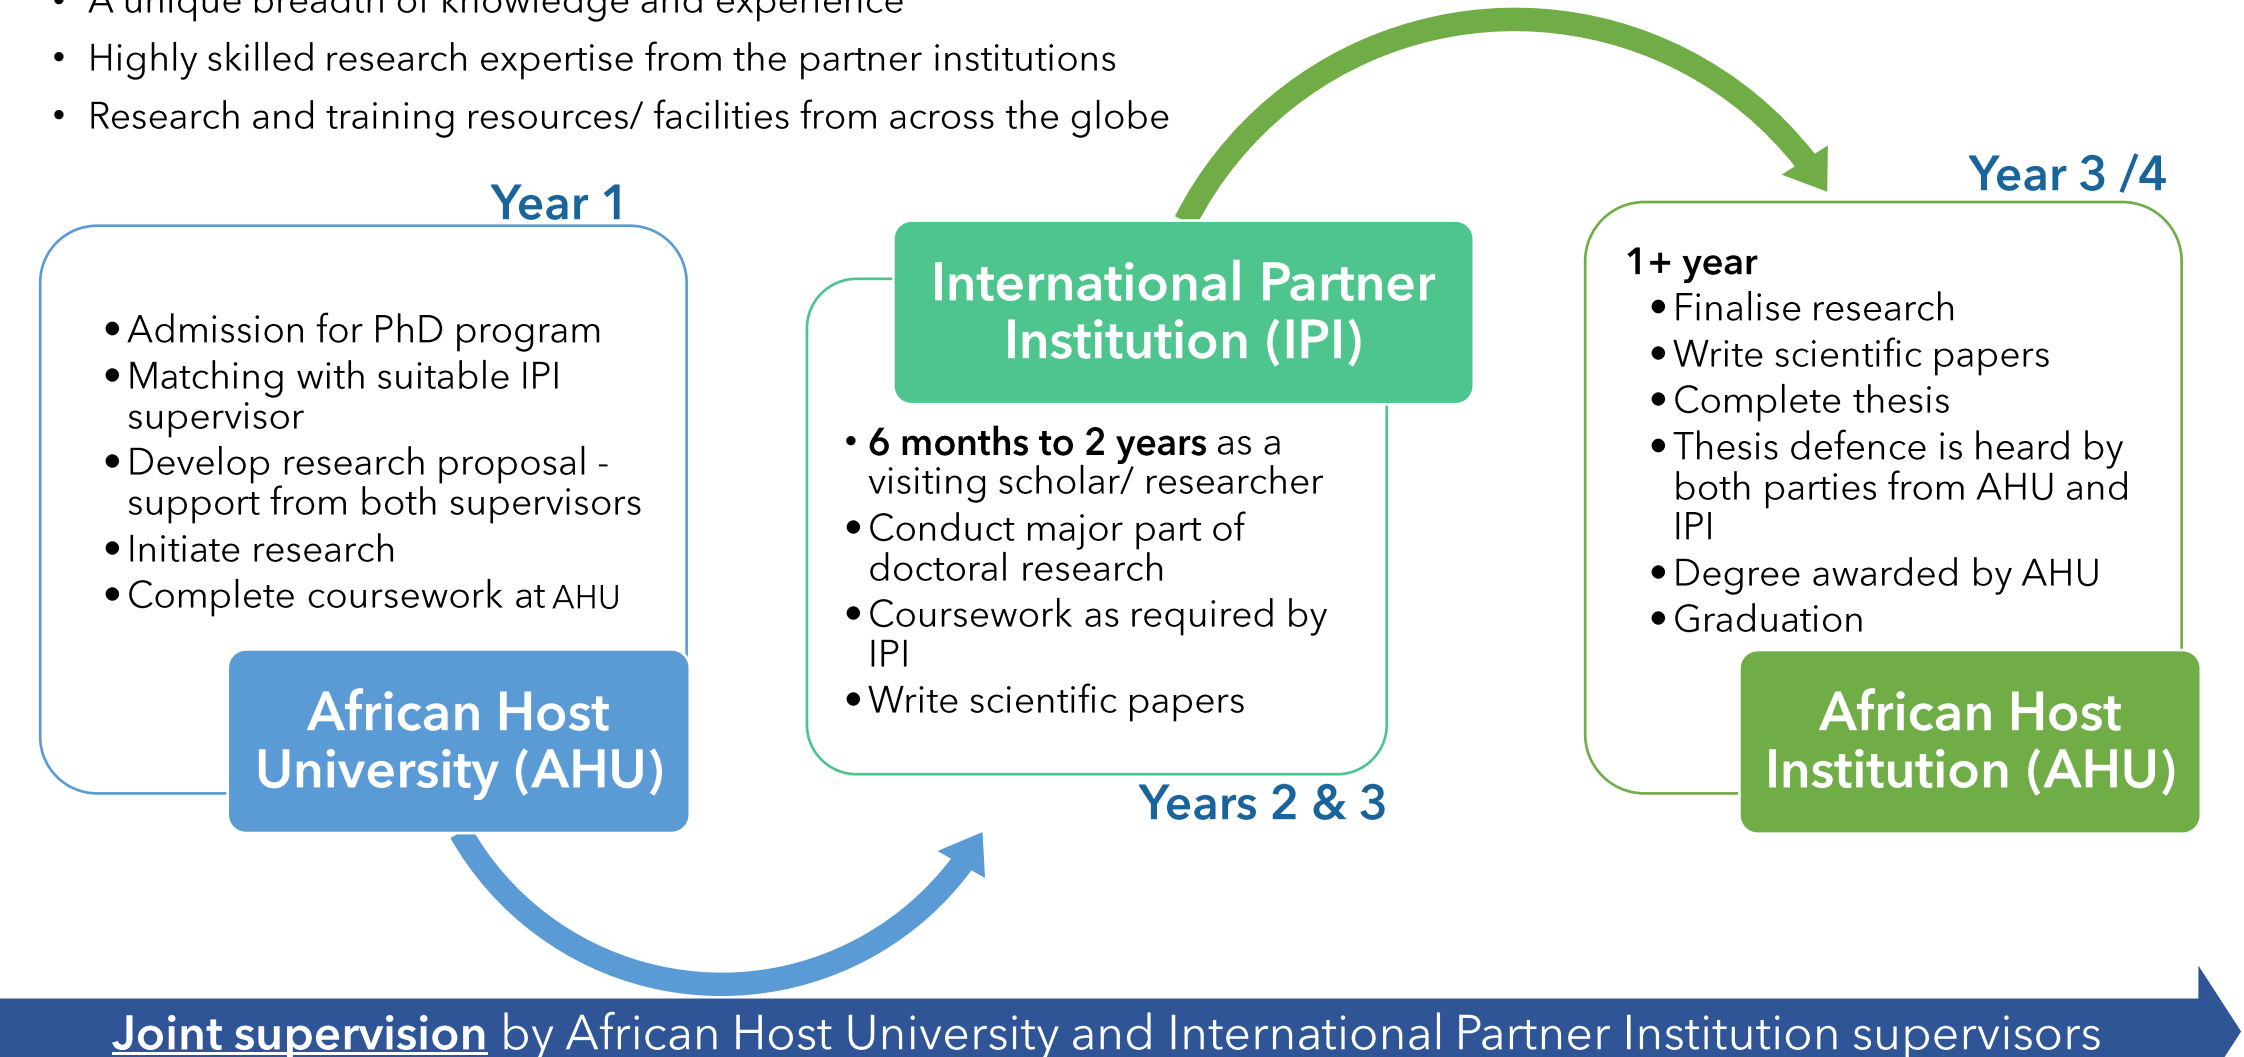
• A unique breadth of knowledge and experience
• Highly skilled research expertise from the partner institutions
• Research and training resources/ facilities from across the globe

Year 1

• Admission for PhD program
• Matching with suitable IPI supervisor
• Develop research proposal - support from both supervisors
• Initiate research
• Complete coursework at AHU

African Host University (AHU)

International Partner Institution (IPI)

• 6 months to 2 years as a visiting scholar/ researcher
• Conduct major part of doctoral research
• Coursework as required by IPI
• Write scientific papers

Years 2 & 3

Year 3 /4

1+ year
• Finalise research
• Write scientific papers
• Complete thesis
• Thesis defence is heard by both parties from AHU and IPI
• Degree awarded by AHU
• Graduation

African Host Institution (AHU)

Joint supervision by African Host University and International Partner Institution supervisors